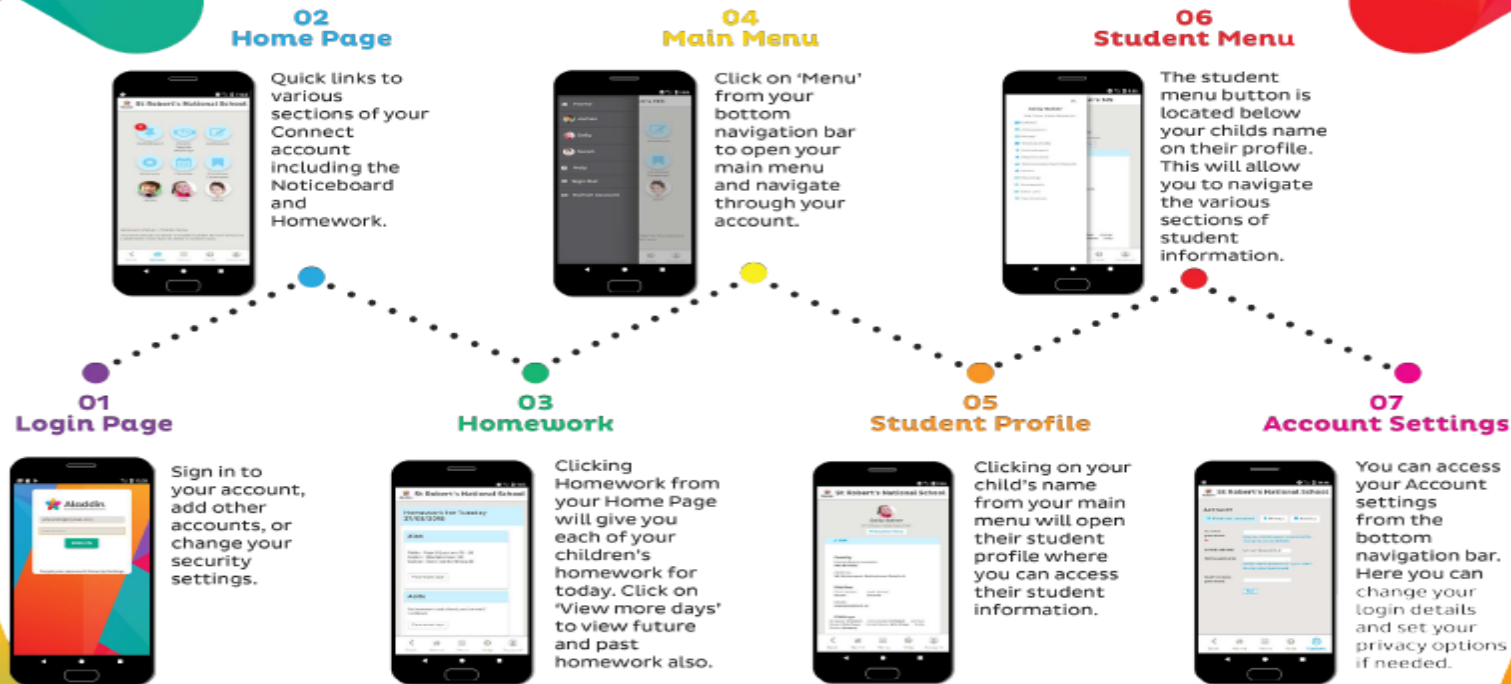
02
Home Page

St Robert's National School

Quick links to various sections of your Connect account including the Noticeboard and Homework.

04
Main Menu

Click on 'Menu' from your bottom navigation bar to open your main menu and navigate through your account.

06
Student Menu

The student menu button is located below your childs name on their profile. This will allow you to navigate the various sections of student information.

01
Login Page

Aladdin

Sign in to your account, add other accounts, or change your security settings.

03
Homework

St Robert's National School

Homework for Tuesday 21/03/2018

Clicking Homework from your Home Page will give you each of your children's homework for today. Click on 'View more days' to view future and past homework also.

05
Student Profile

St Robert's National School

Clicking on your child's name from your main menu will open their student profile where you can access their student information.

07
Account Settings

St Robert's National School

Account

You can access your Account settings from the bottom navigation bar. Here you can change your login details and set your privacy options if needed.